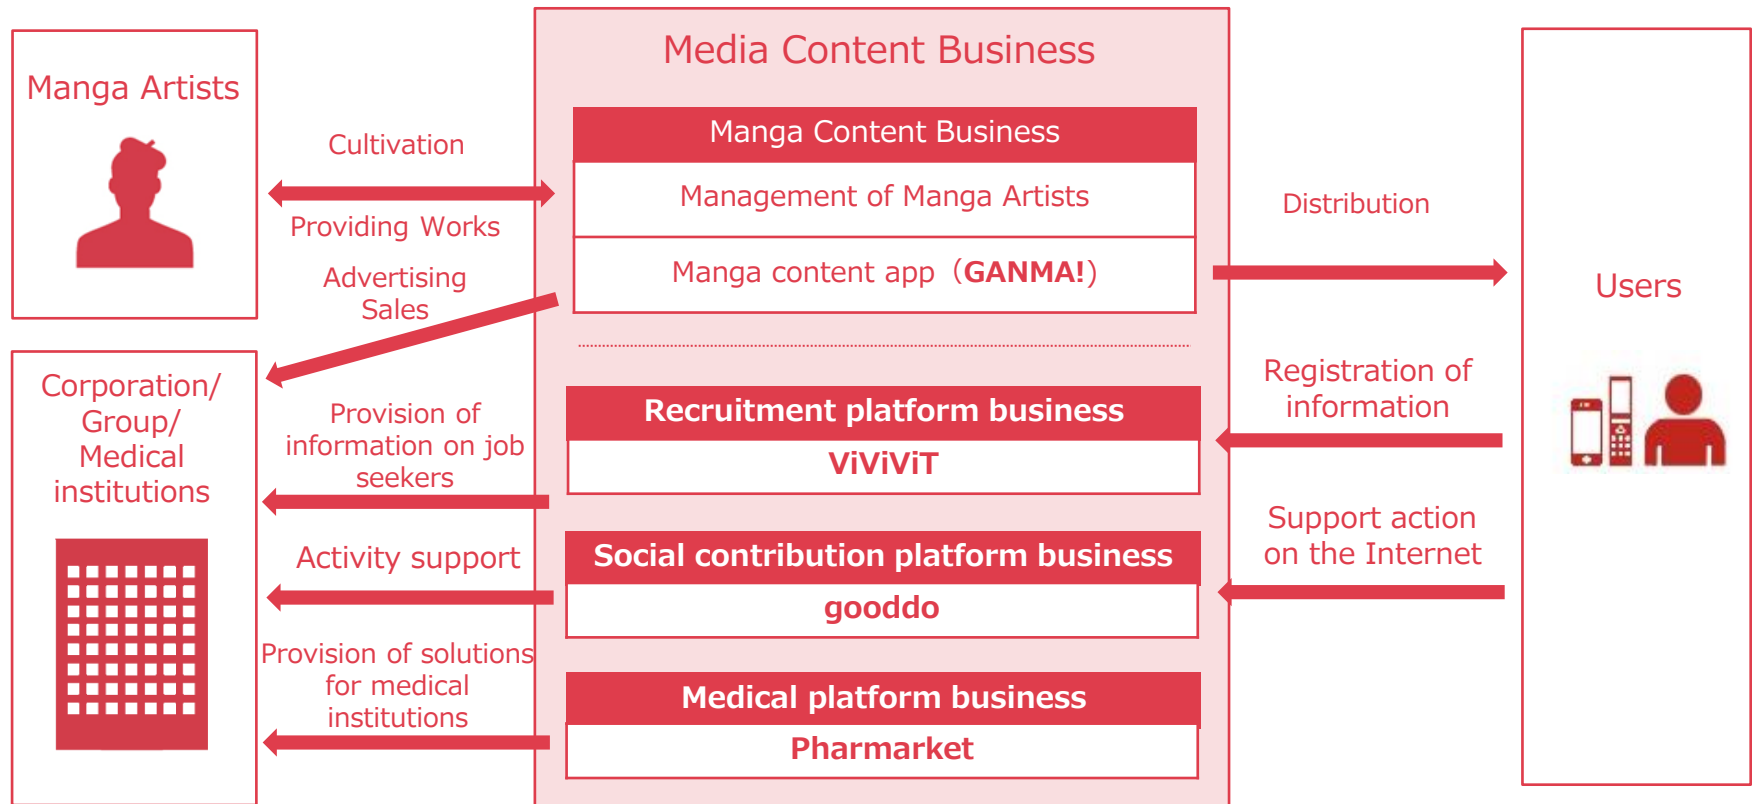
Manga Artists

Cultivation

Providing Works

Advertising Sales

Corporation/ Group/ Medical institutions

Provision of information on job seekers

Activity support

Provision of solutions for medical institutions

Media Content Business

Manga Content Business

Management of Manga Artists

Manga content app（GANMA!）

Recruitment platform business

ViViViT

Social contribution platform business

gooddo

Medical platform business

Pharmarket

Distribution

Registration of information

Support action on the Internet

Users